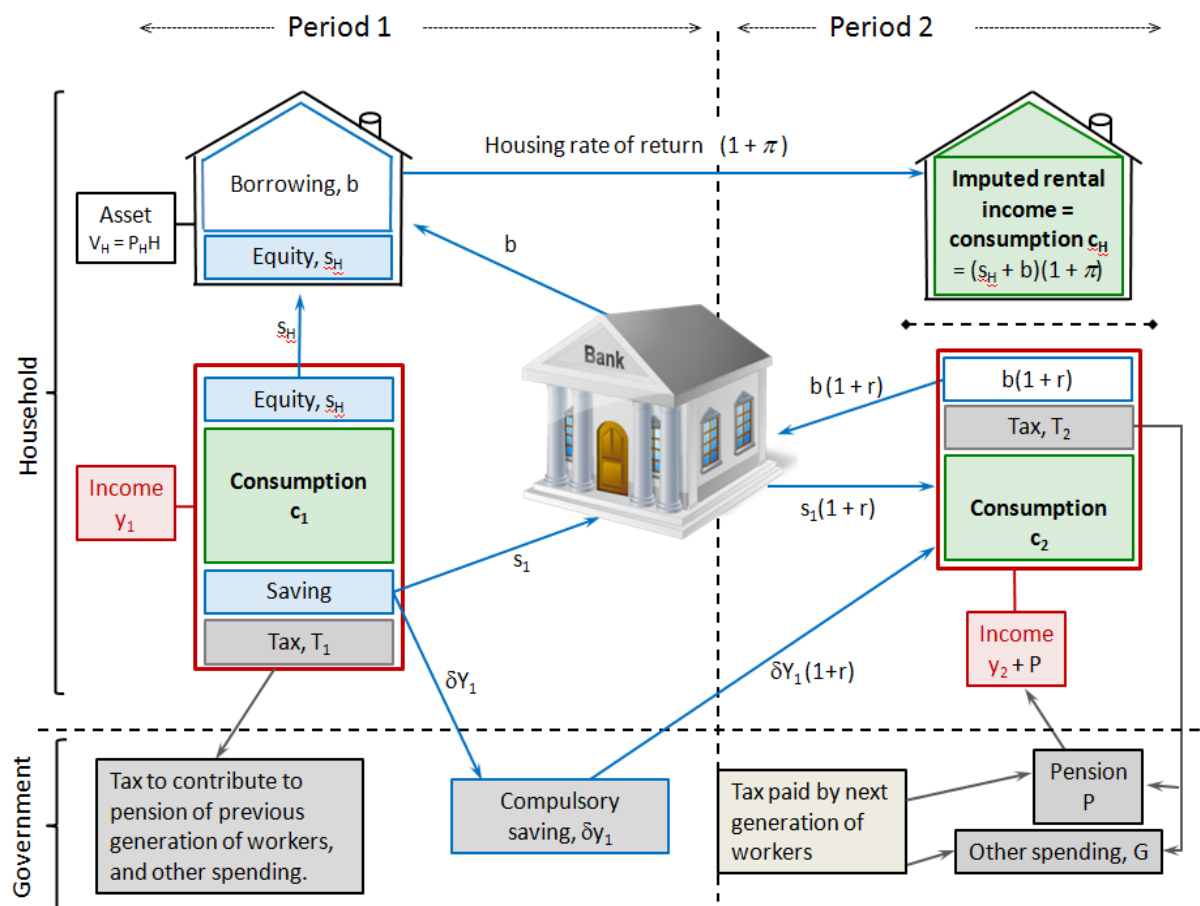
Period 1

Period 2

Household

Government

Housing rate of return $(1+\pi)$

Borrowing, b

Equity, $s_H$

Asset $V_H = P_H H$

Imputed rental income = consumption $c_H$ $= (s_H + b)(1+\pi)$

b

$s_H$

Bank

Equity, $s_H$

Consumption $c_1$

Income $y_1$

Saving

Tax, $T_1$

$s_1$

$\delta Y_1$

$b(1+r)$

$b(1+r)$

Tax, $T_2$

$s_1(1+r)$

Consumption $c_2$

Income $y_2 + P$

$\delta Y_1(1+r)$

Tax to contribute to pension of previous generation of workers, and other spending.

Compulsory saving, $\delta y_1$

Tax paid by next generation of workers

Pension P

Other spending, G